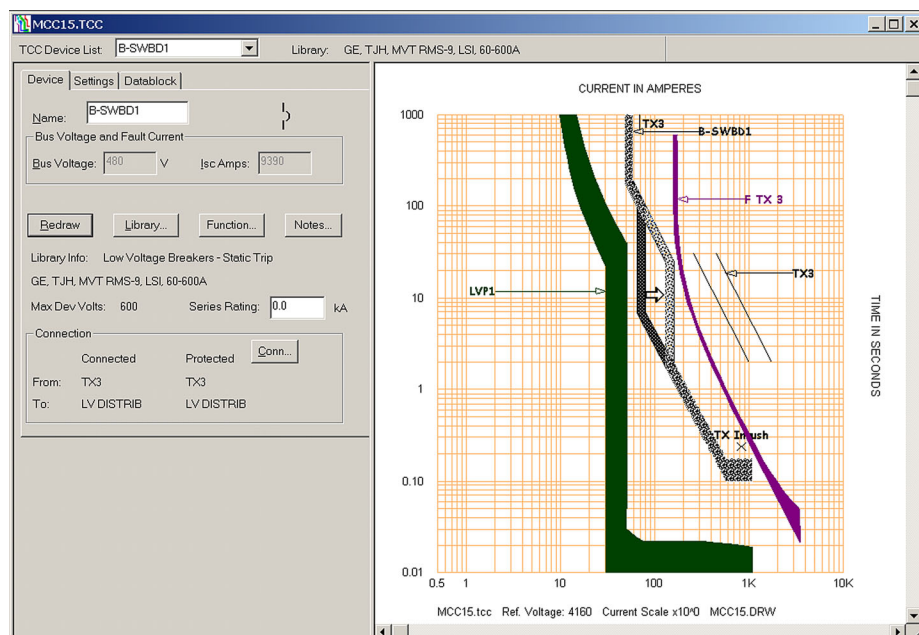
MCC15.TCC

TCC Device List: B-SWBD1

Library: GE, TJH, MVT RMS-9, LSI, 60-600A

Device | Settings | Datablock

Name: B-SWBD1

Bus Voltage and Fault Current

Bus Voltage: 480 V Isc Amps: 9390

Redraw Library... Function... Notes...

Library Info: Low Voltage Breakers - Static Trip

GE, TJH, MVT RMS-9, LSI, 60-600A

Max Dev Volts: 600 Series Rating: 0.0 kA

Connection

Connected Protected Conn...

From: TX3 TX3

To: LV DISTRIB LV DISTRIB

CURRENT IN AMPERES

TX3

B-SWBD1

F TX 3

TX3

LVP1

TX Inrush

TIME IN SECONDS

1000

100

10

1

0.10

0.01

0.5 1 10 100 1K 10K

MCC15.tcc Ref. Voltage: 4160 Current Scale x10^0 MCC15.DRW